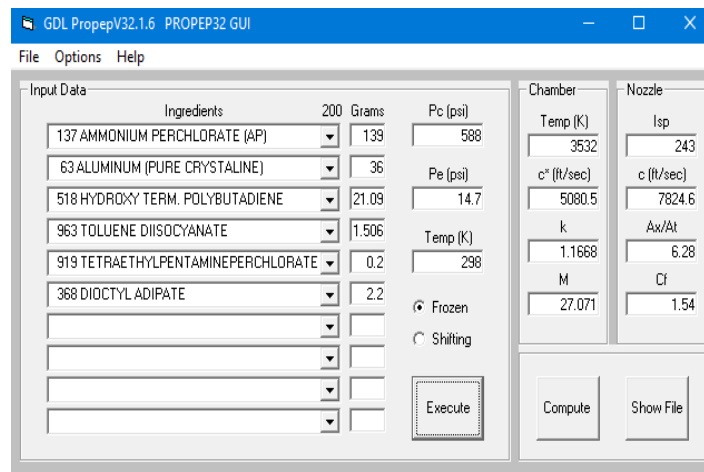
GDL PropepV32.1.6 PROPEP32 GUI

File Options Help

Input Data

| Ingredients | 200 Grams |
|---|---|
| 137 AMMONIUM PERCHLORATE (AP) | 139 |
| 63 ALUMINUM (PURE CRYSTALINE) | 36 |
| 518 HYDROXY TERM. POLYBUTADIENE | 21.09 |
| 963 TOLUENE DIISOCYANATE | 1.506 |
| 919 TETRAETHYLPENTAMINEPERCHLORATE | 0.2 |
| 368 DIOCTYL ADIPATE | 2.2 |

Pc (psi)
588

Pe (psi)
14.7

Temp (K)
298

Frozen

Shifting

Execute

Chamber

Temp (K)
3532

c* (ft/sec)
5080.5

k
1.1668

M
27.071

Nozzle

Isp
243

c (ft/sec)
7824.6

Ax/At
6.28

Cf
1.54

Compute

Show File